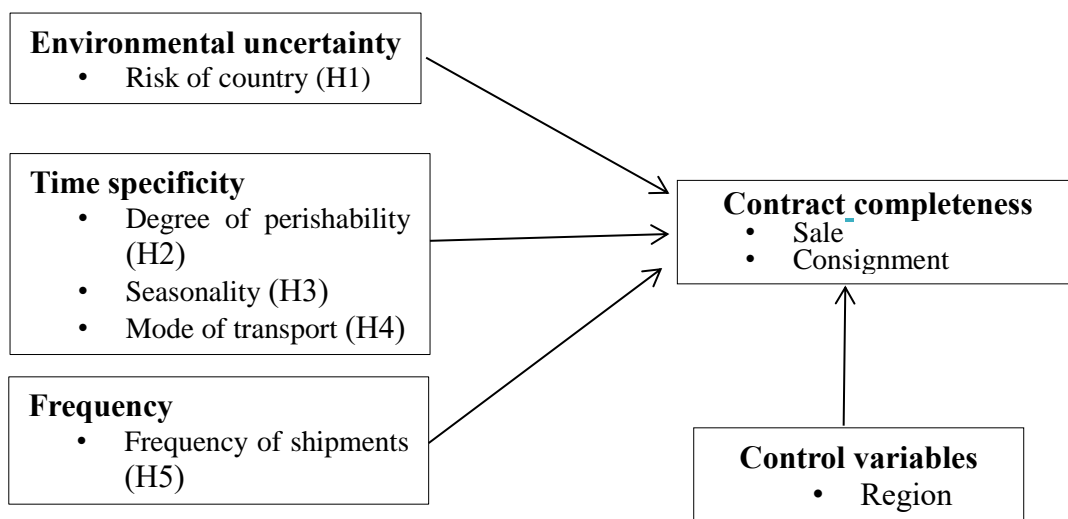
**Environmental uncertainty**
- Risk of country (H1)

**Time specificity**
- Degree of perishability (H2)
- Seasonality (H3)
- Mode of transport (H4)

**Frequency**
- Frequency of shipments (H5)

**Contract completeness**
- Sale
- Consignment

**Control variables**
- Region